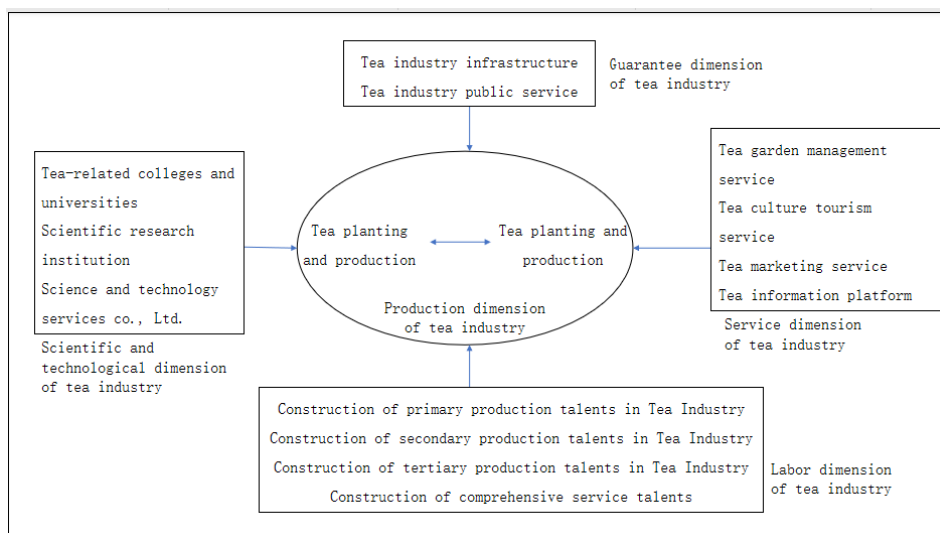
Tea industry infrastructure
Tea industry public service

Guarantee dimension of tea industry

Tea-related colleges and universities
Scientific research institution
Science and technology services co., Ltd.

Scientific and technological dimension of tea industry

Tea planting and production

Tea planting and production

Production dimension of tea industry

Tea garden management service
Tea culture tourism service
Tea marketing service
Tea information platform

Service dimension of tea industry

Construction of primary production talents in Tea Industry
Construction of secondary production talents in Tea Industry
Construction of tertiary production talents in Tea Industry
Construction of comprehensive service talents

Labor dimension of tea industry